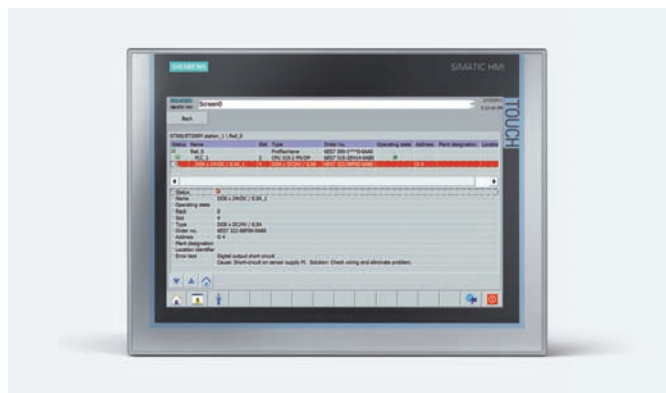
SIEMENS

SIMATIC HMI

TOUCH

Screen0

Back

ST300/ST300H station_1 \ Rail_0

| Status | Name | Slot | Type | Order no. | Operating state | Address | Plant designation | Locatio |
|---|---|---|---|---|---|---|---|---|
| | Rail_0 | | Profile/rail | | | | | |
| | PLC_1 PN/DP | 2 | CPU 315-2 PN/DP | 6ES7 315-2EH14-0AB0 | | | | |
| | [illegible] | 4 | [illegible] | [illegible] | | | | |

Status
Name
Operating state
Rack 0
Slot 4
Type
Order no.
Address
Plant designation
Location identifier
Error text Digital output short circuit
Cause: Short-circuit on sensor supply. Solution: Check wiring and eliminate problem.